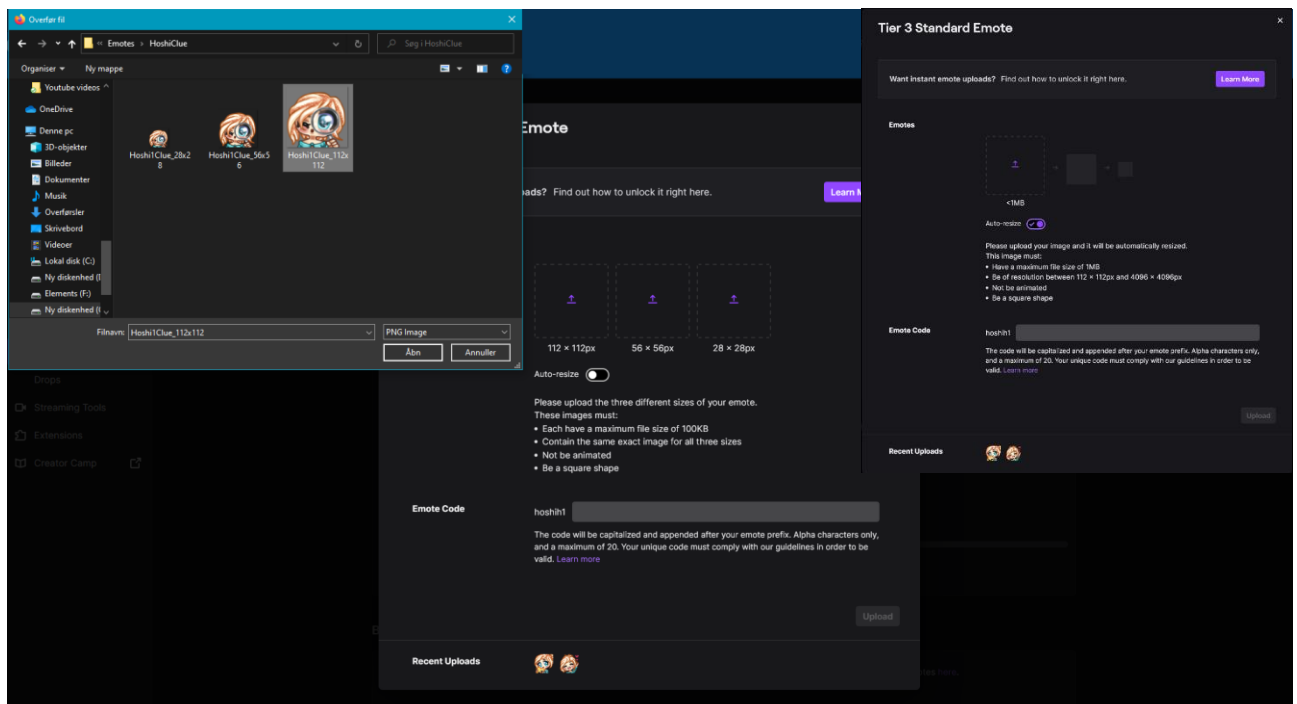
Overfør fil

« Emotes › HoshiClue

Søg i HoshiClue

Organiser ▾ Ny mappe

Youtube videos
OneDrive
Denne pc
3D-objekter
Billeder
Dokumenter
Musik
Overførsler
Skrivebord
Videoer
Lokal disk (C:)
Ny diskenhed (
Elements (F:)
Ny diskenhed (

Hoshi1Clue_28x28
Hoshi1Clue_56x56
Hoshi1Clue_112x112

Filnavn: Hoshi1Clue_112x112
PNG Image
Åbn
Annuller

Drops
Streaming Tools
Extensions
Creator Camp

Emote

oads? Find out how to unlock it right here.
Learn M

112 × 112px
56 × 56px
28 × 28px

Auto-resize

Please upload the three different sizes of your emote. These images must:
• Each have a maximum file size of 100KB
• Contain the same exact image for all three sizes
• Not be animated
• Be a square shape

Emote Code
hoshih1
The code will be capitalized and appended after your emote prefix. Alpha characters only, and a maximum of 20. Your unique code must comply with our guidelines in order to be valid. Learn more

Upload

Recent Uploads

Tier 3 Standard Emote

Want instant emote uploads? Find out how to unlock it right here.
Learn More

Emotes

<1MB

Auto-resize

Please upload your image and it will be automatically resized.
This image must:
• Have a maximum file size of 1MB
• Be of resolution between 112 × 112px and 4096 × 4096px
• Not be animated
• Be a square shape

Emote Code
hoshih1
The code will be capitalized and appended after your emote prefix. Alpha characters only, and a maximum of 20. Your unique code must comply with our guidelines in order to be valid. Learn more

Upload

Recent Uploads